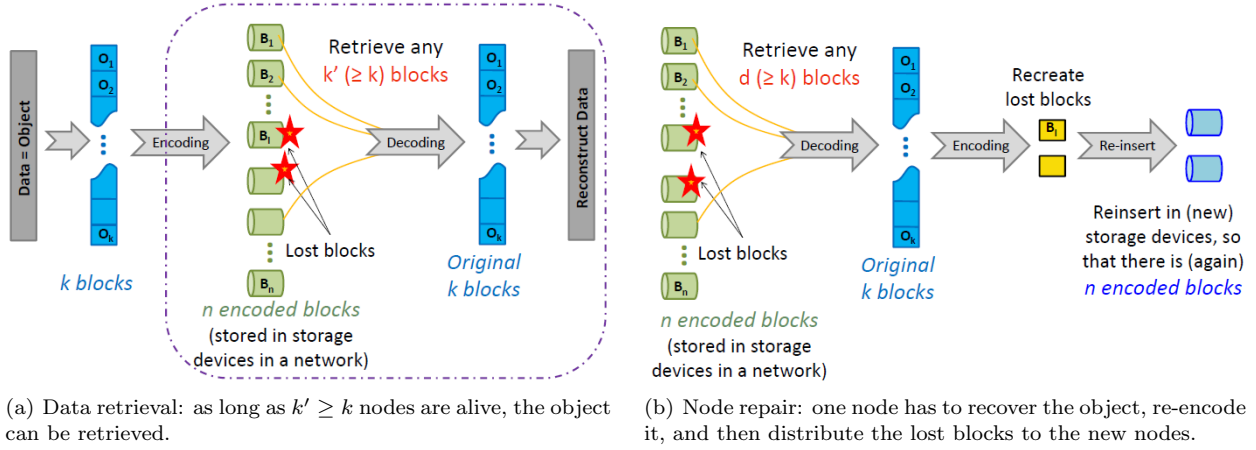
Data = Object

$O_1$
$O_2$
$O_k$

k blocks

Encoding

$B_1$
$B_2$
$B_i$
$B_n$

Retrieve any k′ (≥ k) blocks

Decoding

Lost blocks

n encoded blocks (stored in storage devices in a network)

$O_1$
$O_2$
$O_k$

Original k blocks

Reconstruct Data

(a) Data retrieval: as long as $k' \geq k$ nodes are alive, the object can be retrieved.

$B_1$
$B_2$
$B_n$

Retrieve any d (≥ k) blocks

Decoding

Lost blocks

n encoded blocks (stored in storage devices in a network)

$O_1$
$O_2$
$O_k$

Original k blocks

Encoding

Recreate lost blocks

$B_i$

Re-insert

Reinsert in (new) storage devices, so that there is (again) n encoded blocks

(b) Node repair: one node has to recover the object, re-encode it, and then distribute the lost blocks to the new nodes.